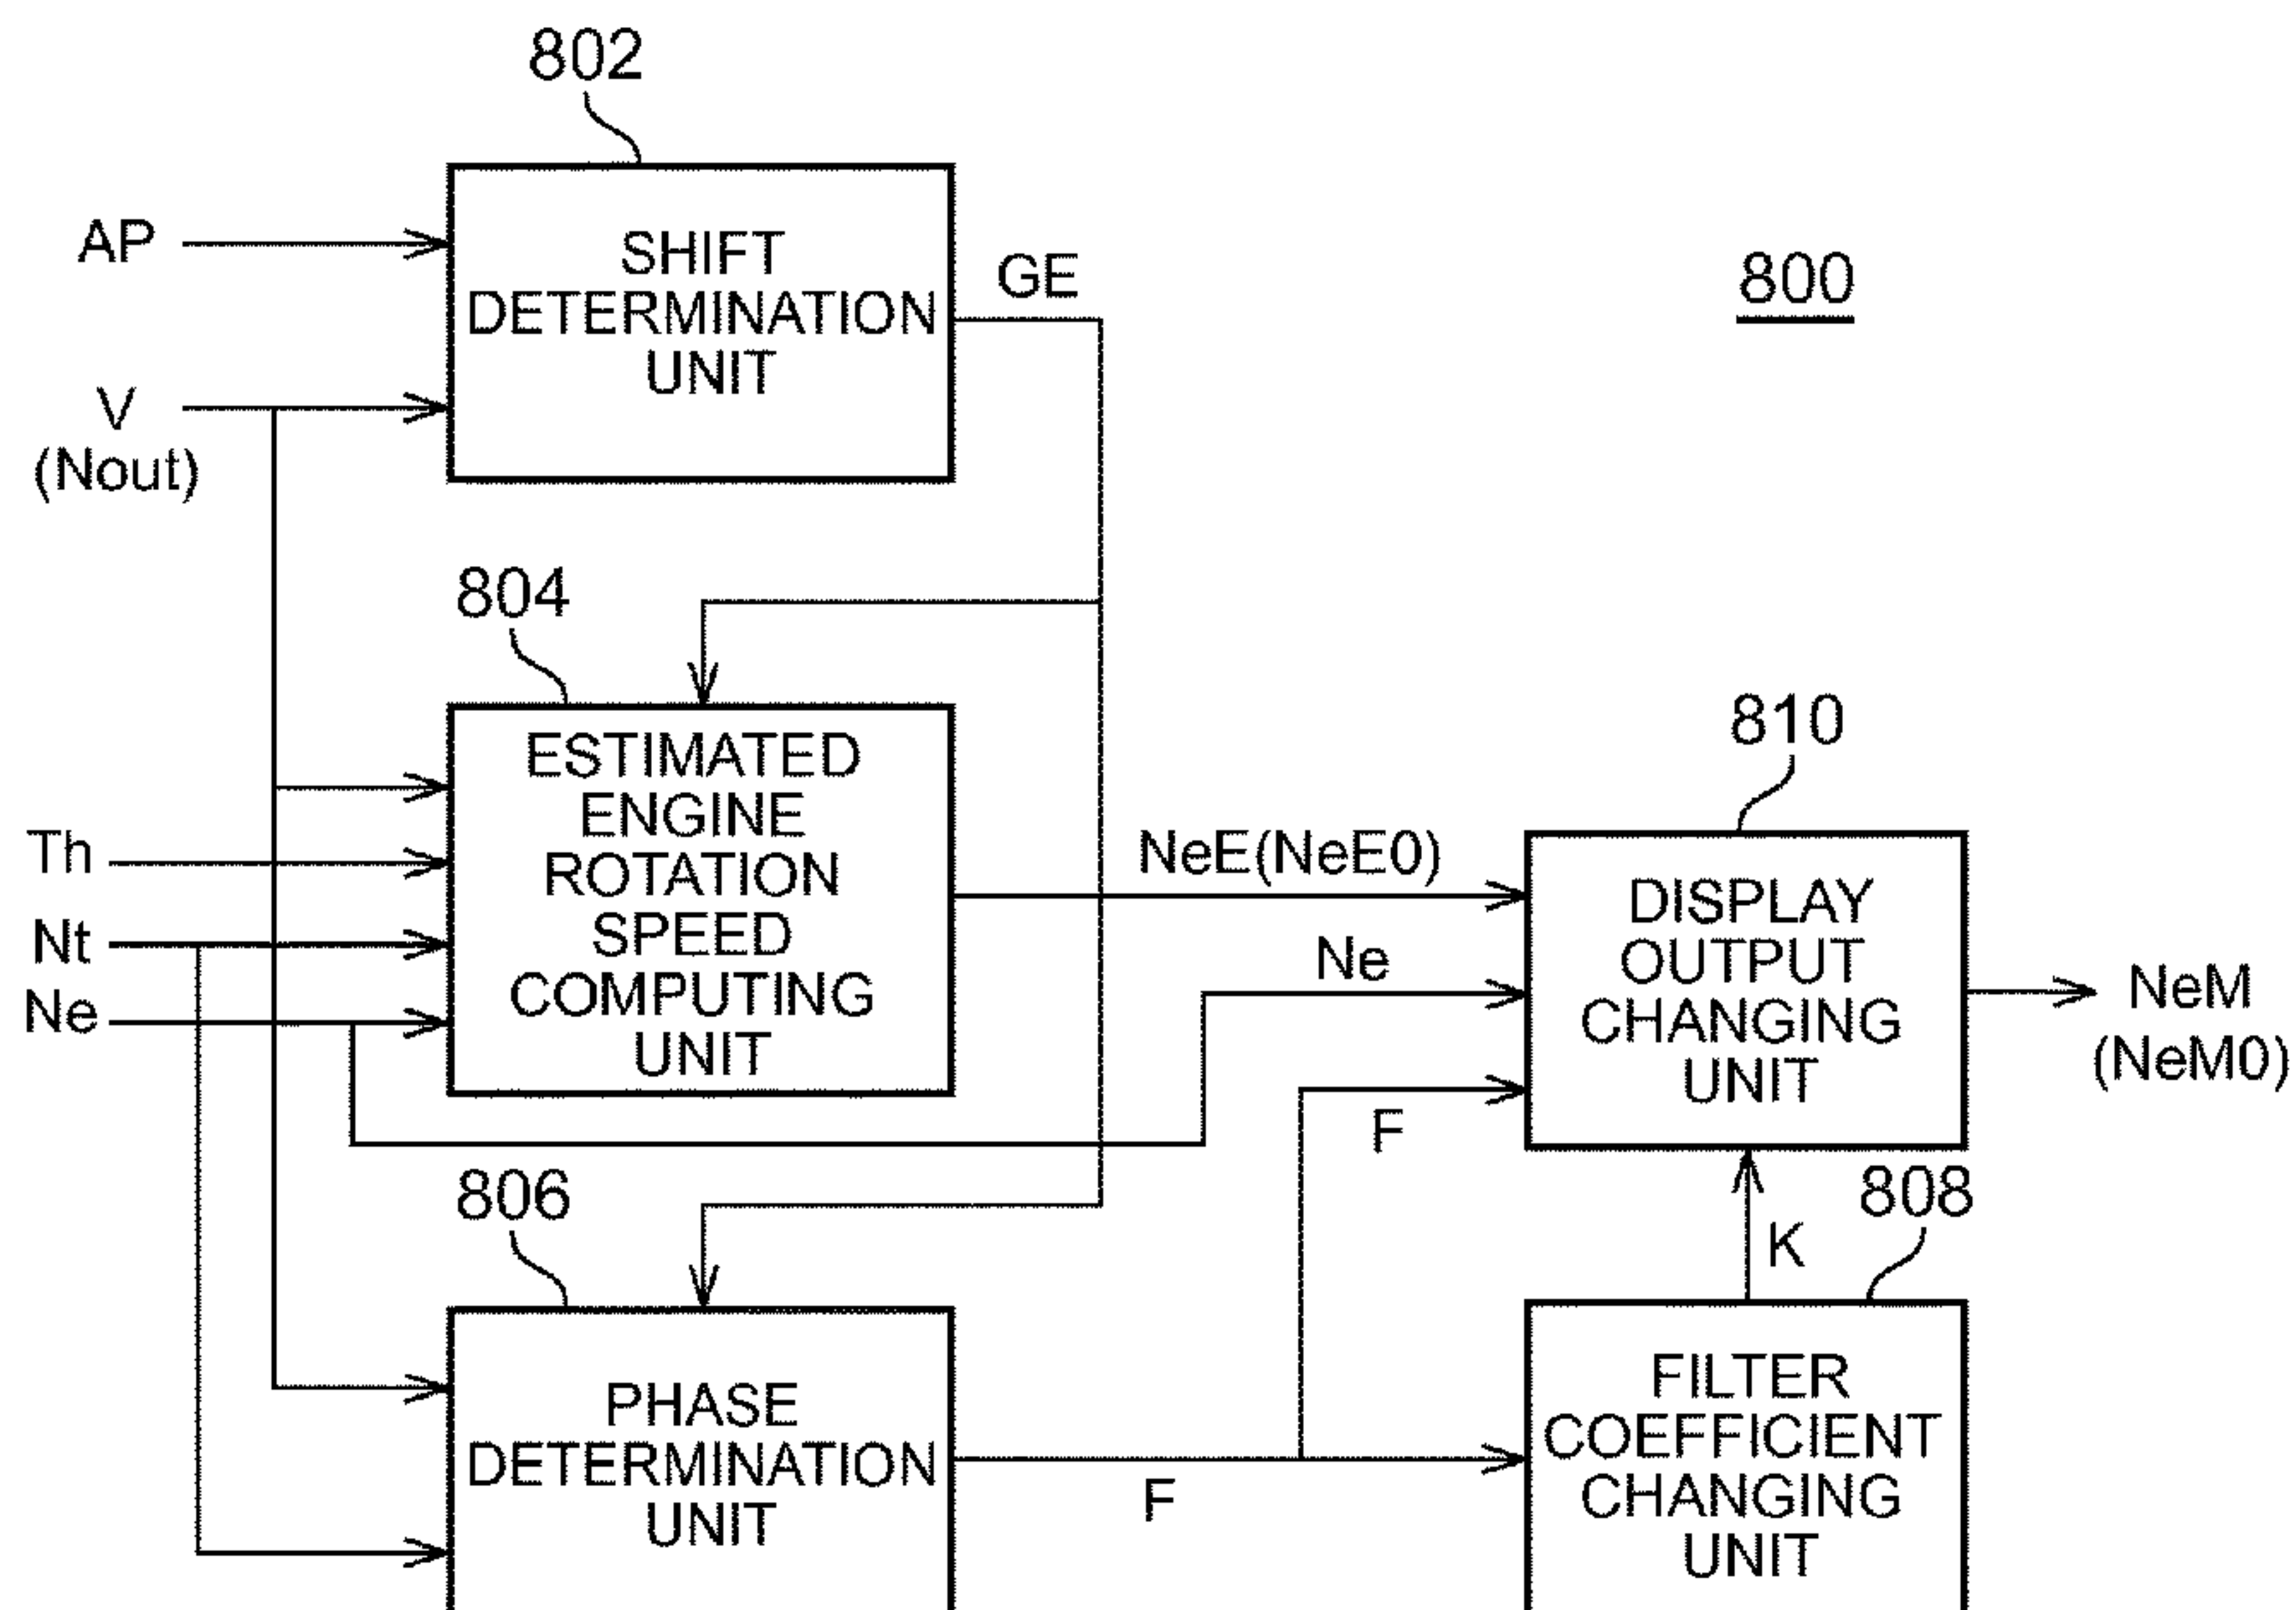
802

AP

SHIFT DETERMINATION UNIT

GE

800

V (Nout)

804

810

ESTIMATED ENGINE ROTATION SPEED COMPUTING UNIT

Th

Nt

Ne

NeE(NeE0)

Ne

DISPLAY OUTPUT CHANGING UNIT

NeM (NeM0)

F

806

808

K

PHASE DETERMINATION UNIT

F

FILTER COEFFICIENT CHANGING UNIT